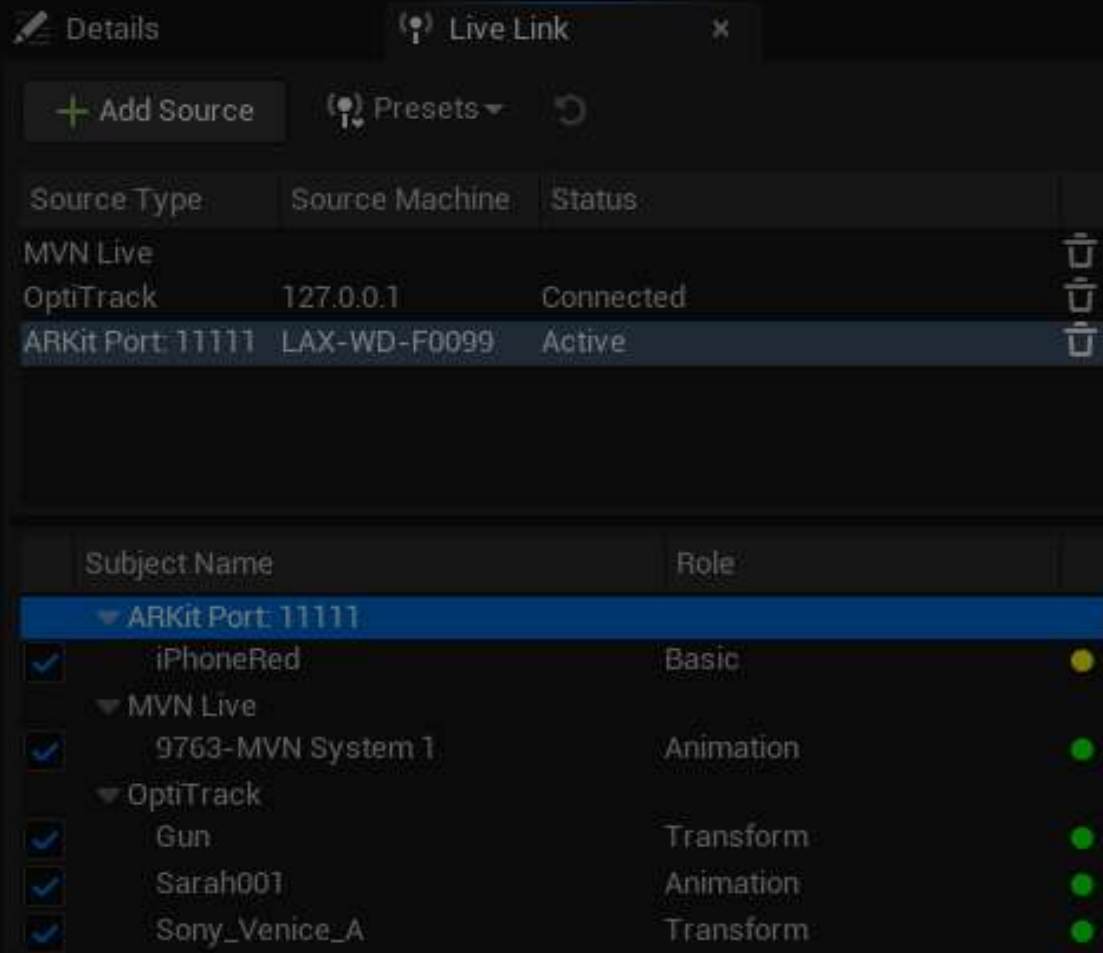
Details Live Link ×

+ Add Source Presets

| Source Type | Source Machine | Status |
|---|---|---|
| MVN Live | | |
| OptiTrack | 127.0.0.1 | Connected |
| ARKit Port: 11111 | LAX-WD-F0099 | Active |

| Subject Name | Role |
|---|---|
| ARKit Port: 11111 | |
| iPhoneRed | Basic |
| MVN Live | |
| 9763-MVN System 1 | Animation |
| OptiTrack | |
| Gun | Transform |
| Sarah001 | Animation |
| Sony_Venice_A | Transform |